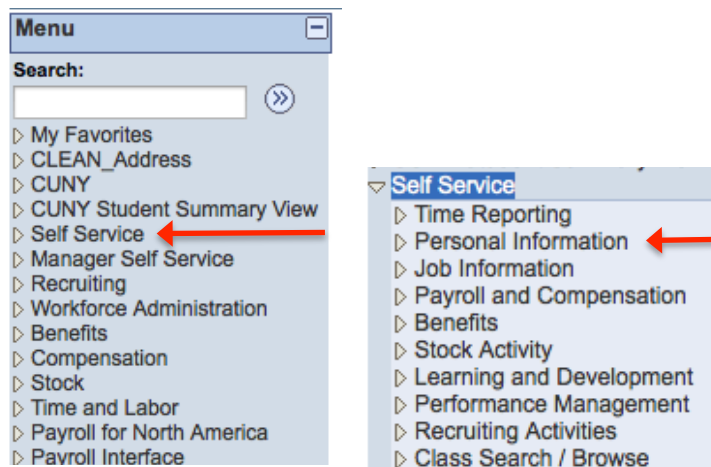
Menu

Search:

My Favorites
CLEAN_Address
CUNY
CUNY Student Summary View
Self Service
Manager Self Service
Recruiting
Workforce Administration
Benefits
Compensation
Stock
Time and Labor
Payroll for North America
Payroll Interface

Self Service
Time Reporting
Personal Information
Job Information
Payroll and Compensation
Benefits
Stock Activity
Learning and Development
Performance Management
Recruiting Activities
Class Search / Browse